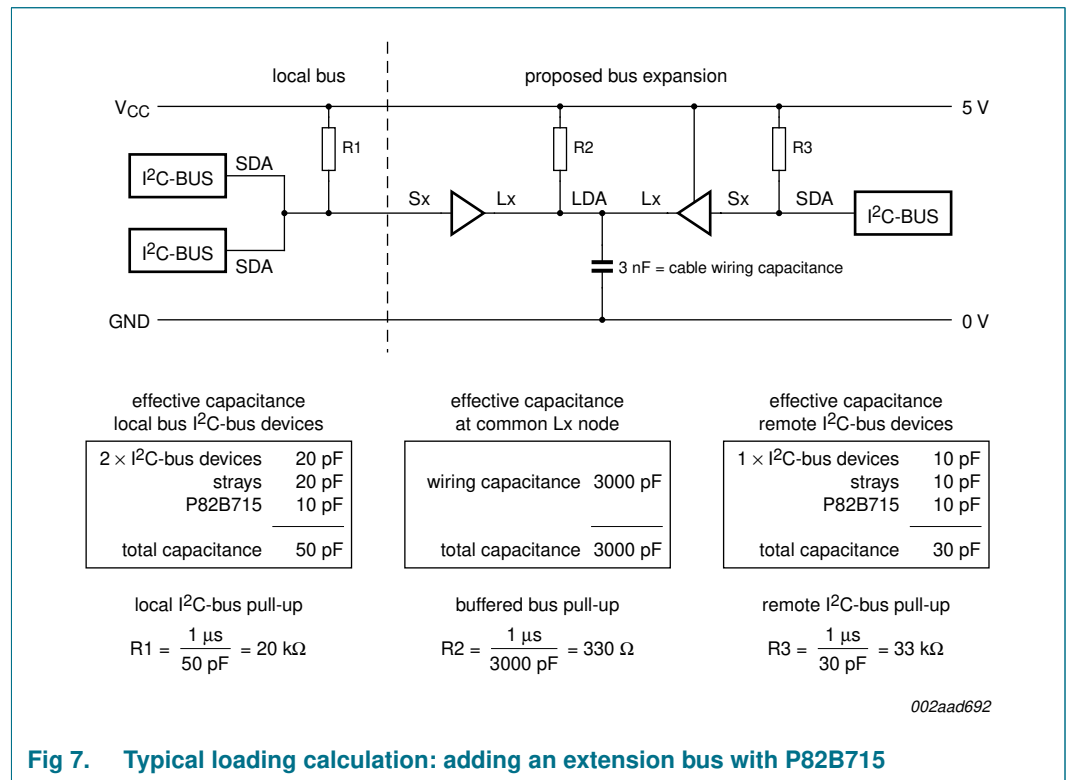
local bus

proposed bus expansion

$V_{CC}$

5 V

R1

R2

R3

$I^2C$-BUS

SDA

Sx

Lx

LDA

Lx

Sx

SDA

$I^2C$-BUS

$I^2C$-BUS

SDA

3 nF = cable wiring capacitance

GND

0 V

effective capacitance local bus $I^2C$-bus devices

| | |
|---|---|
| $2 \times I^2C$-bus devices | 20 pF |
| strays | 20 pF |
| P82B715 | 10 pF |
| total capacitance | 50 pF |

effective capacitance at common Lx node

| | |
|---|---|
| wiring capacitance | 3000 pF |
| total capacitance | 3000 pF |

effective capacitance remote $I^2C$-bus devices

| | |
|---|---|
| $1 \times I^2C$-bus devices | 10 pF |
| strays | 10 pF |
| P82B715 | 10 pF |
| total capacitance | 30 pF |

local $I^2C$-bus pull-up

$R1 = \frac{1\ \mu s}{50\ pF} = 20\ k\Omega$

buffered bus pull-up

$R2 = \frac{1\ \mu s}{3000\ pF} = 330\ \Omega$

remote $I^2C$-bus pull-up

$R3 = \frac{1\ \mu s}{30\ pF} = 33\ k\Omega$

002aad692

Fig 7. Typical loading calculation: adding an extension bus with P82B715